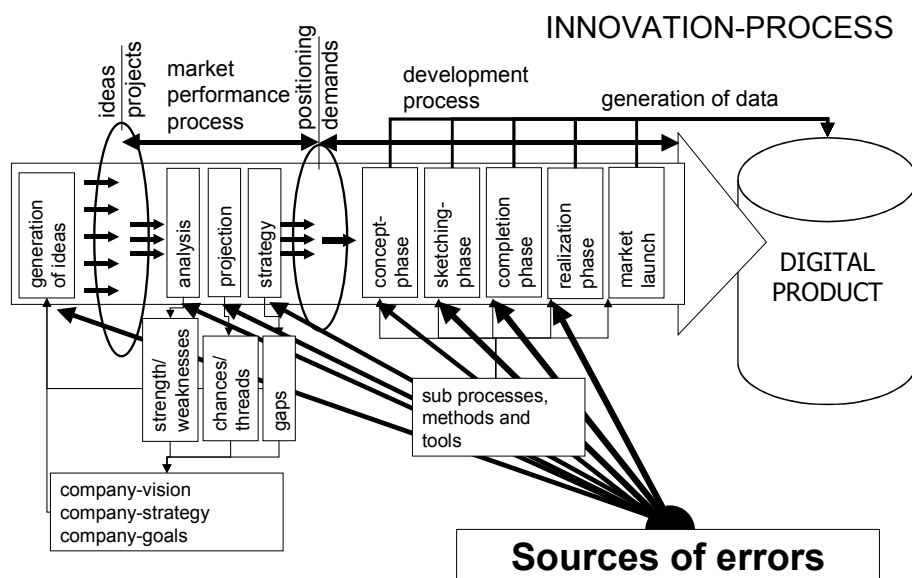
INNOVATION-PROCESS

ideas projects

market performance process

positioning demands

development process

generation of data

generation of ideas

analysis

projection

strategy

concept-phase

sketching-phase

completion phase

realization phase

market launch

DIGITAL PRODUCT

strength/ weaknesses

chances/ threads

gaps

sub processes, methods and tools

company-vision
company-strategy
company-goals

Sources of errors